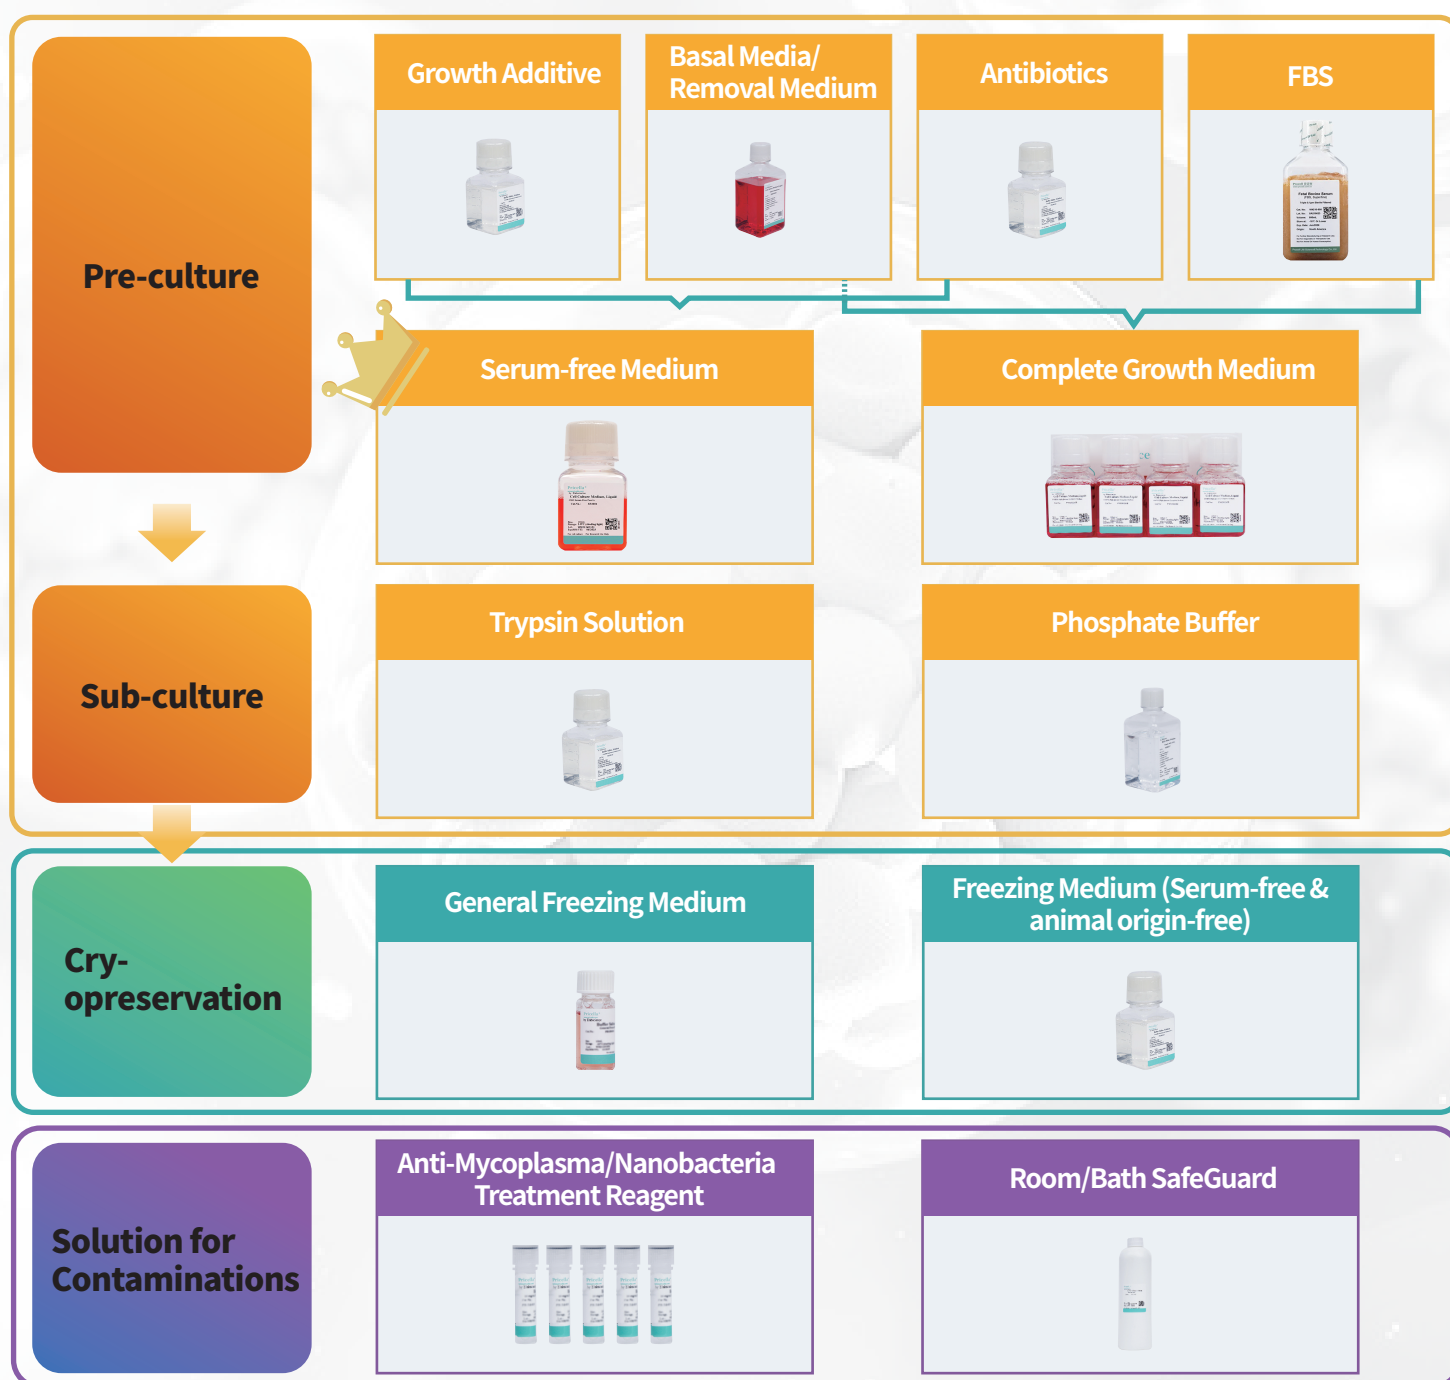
Pre-culture

Growth Additive

Basal Media/ Removal Medium

Antibiotics

FBS

Serum-free Medium

Complete Growth Medium

Sub-culture

Trypsin Solution

Phosphate Buffer

Cry- opreservation

General Freezing Medium

Freezing Medium (Serum-free & animal origin-free)

Solution for Contaminations

Anti-Mycoplasma/Nanobacteria Treatment Reagent

Room/Bath SafeGuard